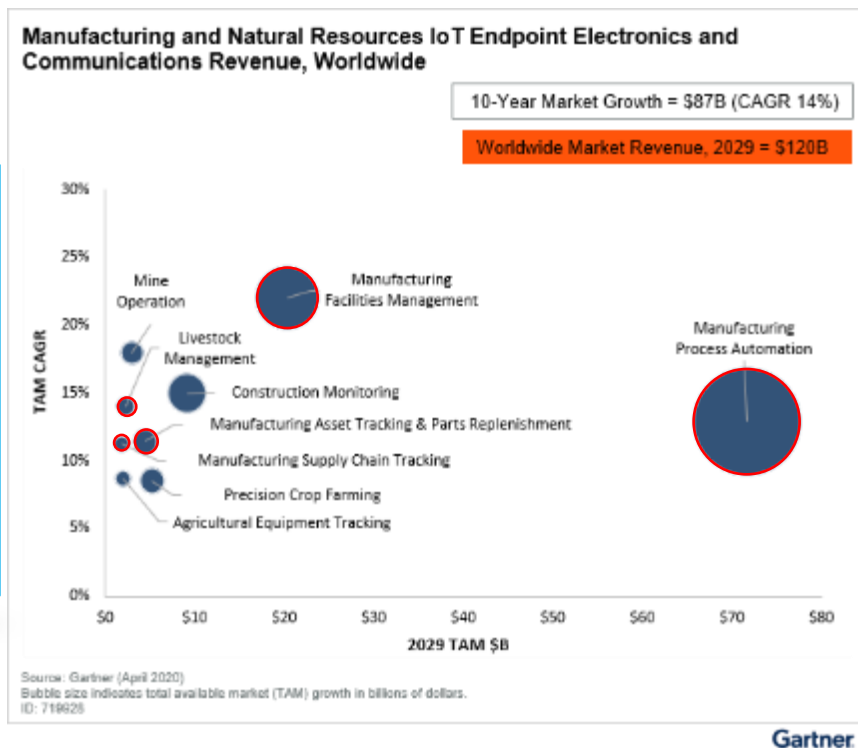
Manufacturing and Natural Resources IoT Endpoint Electronics and Communications Revenue, Worldwide

10-Year Market Growth = $87B (CAGR 14%)

Worldwide Market Revenue, 2029 = $120B

30%
25%
20%
15%
10%
5%
0%

TAM CAGR

Mine Operation

Manufacturing Facilities Management

Livestock Management

Manufacturing Process Automation

Construction Monitoring

Manufacturing Asset Tracking & Parts Replenishment

Manufacturing Supply Chain Tracking

Precision Crop Farming

Agricultural Equipment Tracking

$0 $10 $20 $30 $40 $50 $60 $70 $80

2029 TAM $B

Source: Gartner (April 2020)
Bubble size indicates total available market (TAM) growth in billions of dollars.
ID: 719928

Gartner